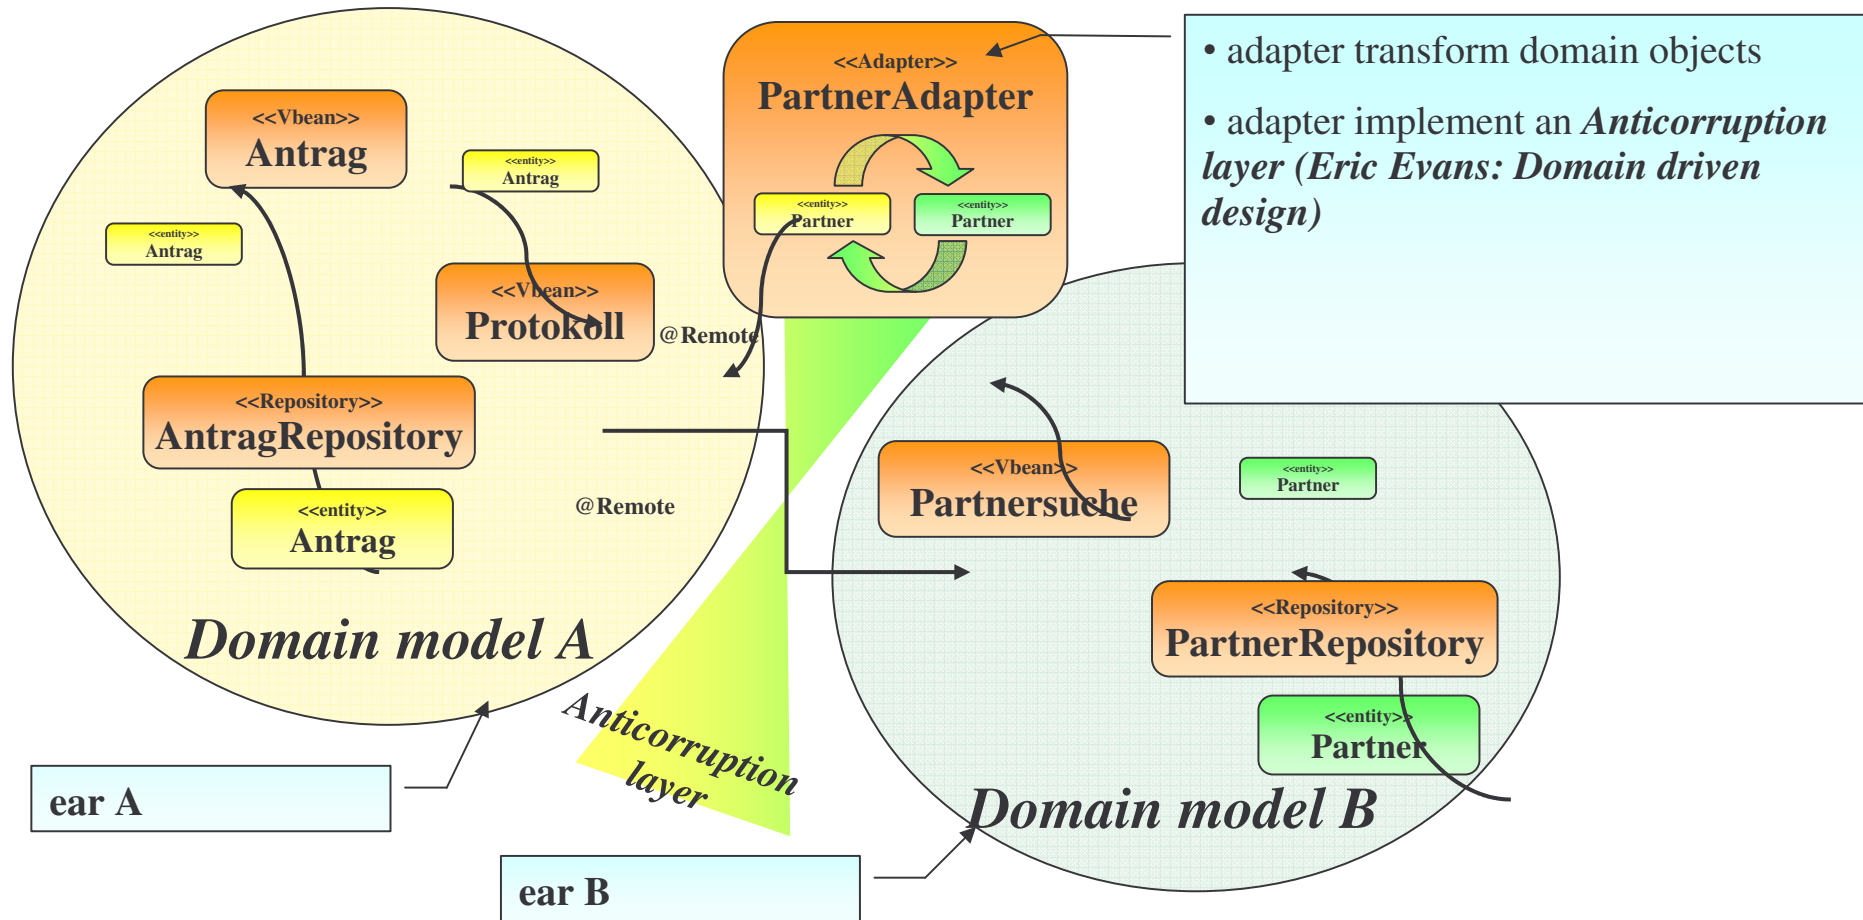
<<Vbean>>
Antrag

<<entity>>
Antrag

<<entity>>
Antrag

<<Vbean>>
Protokoll

@Remote

<<Repository>>
AntragRepository

<<entity>>
Antrag

@Remote

Domain model A

<<Adapter>>
PartnerAdapter

<<entity>>
Partner

<<entity>>
Partner

• adapter transform domain objects

• adapter implement an *Anticorruption layer (Eric Evans: Domain driven design)*

<<Vbean>>
Partnersuche

<<entity>>
Partner

<<Repository>>
PartnerRepository

<<entity>>
Partner

Domain model B

Anticorruption layer

ear A

ear B